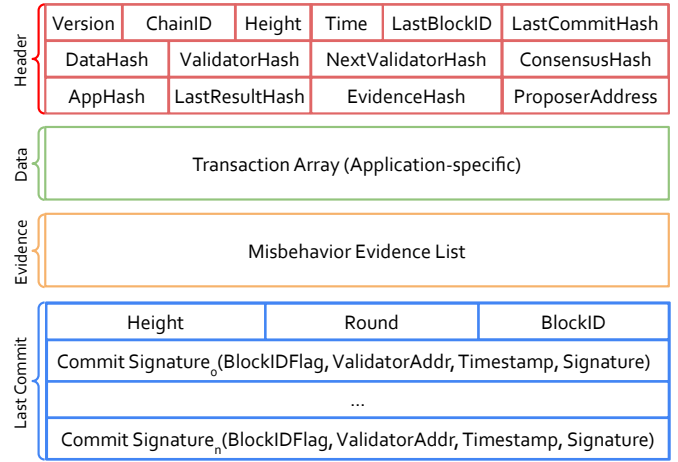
Header

| Version | ChainID | Height | Time | LastBlockID | LastCommitHash |
|---|---|---|---|---|---|
| DataHash | ValidatorHash | NextValidatorHash | ConsensusHash | | |
| AppHash | LastResultHash | EvidenceHash | ProposerAddress | | |

Data

Transaction Array (Application-specific)

Evidence

Misbehavior Evidence List

Last Commit

| Height | Round | BlockID |
|---|---|---|

Commit Signature$_0$(BlockIDFlag, ValidatorAddr, Timestamp, Signature)

...

Commit Signature$_n$(BlockIDFlag, ValidatorAddr, Timestamp, Signature)